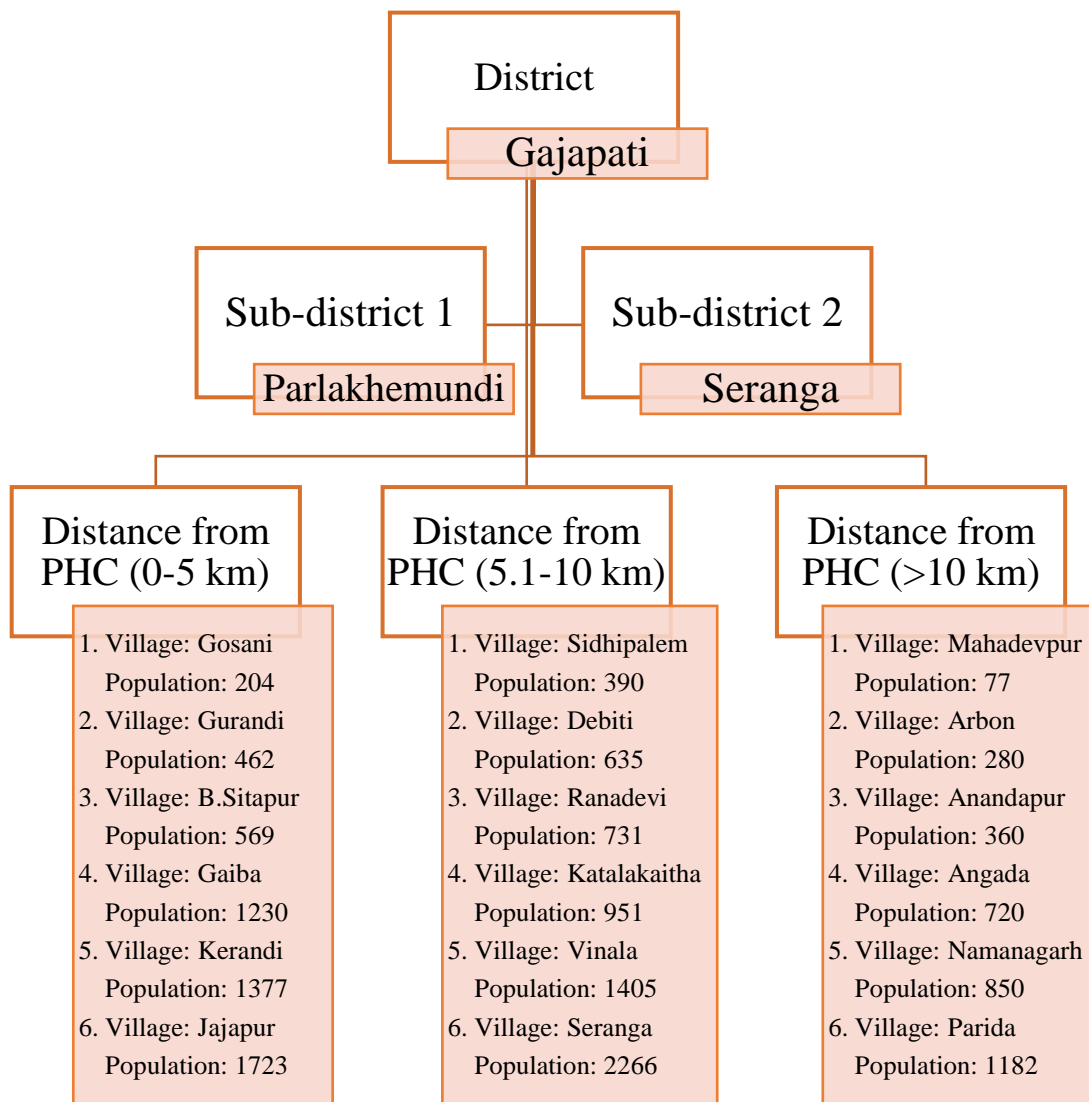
District

Gajapati

Sub-district 1

Parlakhemundi

Sub-district 2

Seranga

Distance from PHC (0-5 km)

1. Village: Gosani
Population: 204
2. Village: Gurandi
Population: 462
3. Village: B.Sitapur
Population: 569
4. Village: Gaiba
Population: 1230
5. Village: Kerandi
Population: 1377
6. Village: Jajapur
Population: 1723

Distance from PHC (5.1-10 km)

1. Village: Sidhipalem
Population: 390
2. Village: Debiti
Population: 635
3. Village: Ranadevi
Population: 731
4. Village: Katalakaitha
Population: 951
5. Village: Vinala
Population: 1405
6. Village: Seranga
Population: 2266

Distance from PHC (>10 km)

1. Village: Mahadevpur
Population: 77
2. Village: Arbon
Population: 280
3. Village: Anandapur
Population: 360
4. Village: Angada
Population: 720
5. Village: Namanagarh
Population: 850
6. Village: Parida
Population: 1182